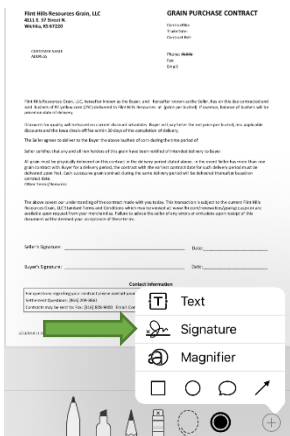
Flint Hills Resources Grain, LLC
4111 E. 37 Street N.
Wichita, KS 67220

GRAIN PURCHASE CONTRACT

Contract No:
Trade Date:
Contract Ref:

CUSTOMER NAME
ADDRESS

Phone: Mobile
Fax:
Email:

Flint Hills Resources Grain, LLC, hereafter known as the Buyer, and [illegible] hereafter known as the Seller, has on this day contracted and sold bushels of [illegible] to Flint Hills Resources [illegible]. Bushels of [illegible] will be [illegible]

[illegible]

The Seller agrees to deliver to the Buyer the above bushels of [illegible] during the time period of

Seller certifies that any and all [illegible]

All grain must be physically delivered on this contract in the delivery period stated above. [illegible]

The above covers our understanding of the contract made with you today. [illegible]

Seller's Signature: ______________________ Date: ______________

Buyer's Signature: ______________________ Date: ______________

Contact Information

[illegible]

Text
Signature
Magnifier